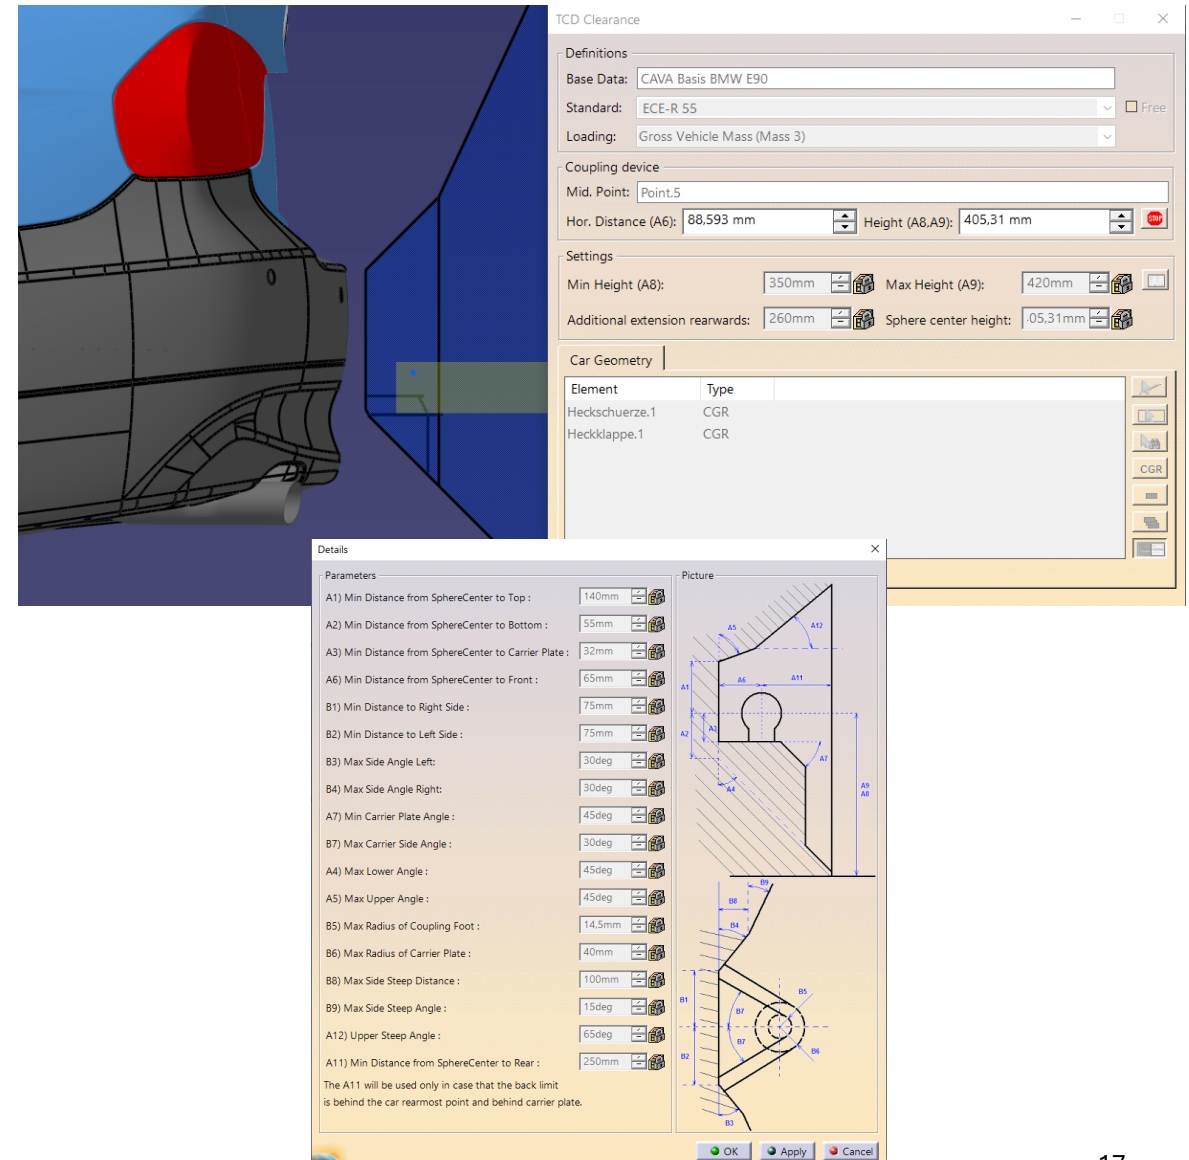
TCD Clearance

Definitions
Base Data: CAVA Basis BMW E90
Standard: ECE-R 55
Free
Loading: Gross Vehicle Mass (Mass 3)

Coupling device
Mid. Point: Point.5
Hor. Distance (A6): 88,593 mm
Height (A8,A9): 405,31 mm
STOP

Settings
Min Height (A8): 350mm
Max Height (A9): 420mm
Additional extension rearwards: 260mm
Sphere center height: 405,31mm

Car Geometry

| Element | Type |
|---|---|
| Heckschuerze.1 | CGR |
| Heckklappe.1 | CGR |

CGR

Details

Parameters
A1) Min Distance from SphereCenter to Top : 140mm
A2) Min Distance from SphereCenter to Bottom : 55mm
A3) Min Distance from SphereCenter to Carrier Plate : 32mm
A6) Min Distance from SphereCenter to Front : 65mm
B1) Min Distance to Right Side : 75mm
B2) Min Distance to Left Side : 75mm
B3) Max Side Angle Left: 30deg
B4) Max Side Angle Right: 30deg
A7) Min Carrier Plate Angle : 45deg
B7) Max Carrier Side Angle : 30deg
A4) Max Lower Angle : 45deg
A5) Max Upper Angle : 45deg
B5) Max Radius of Coupling Foot : 14,5mm
B6) Max Radius of Carrier Plate : 40mm
B8) Max Side Steep Distance : 100mm
B9) Max Side Steep Angle : 15deg
A12) Upper Steep Angle : 65deg
A11) Min Distance from SphereCenter to Rear : 250mm
The A11 will be used only in case that the back limit is behind the car rearmost point and behind carrier plate.

Picture
A5 A12 A6 A11 A1 A2 A3 A7 A4 A9 A8 B9 B8 B4 B1 B5 B7 B7 B6 B2 B3

OK Apply Cancel

17